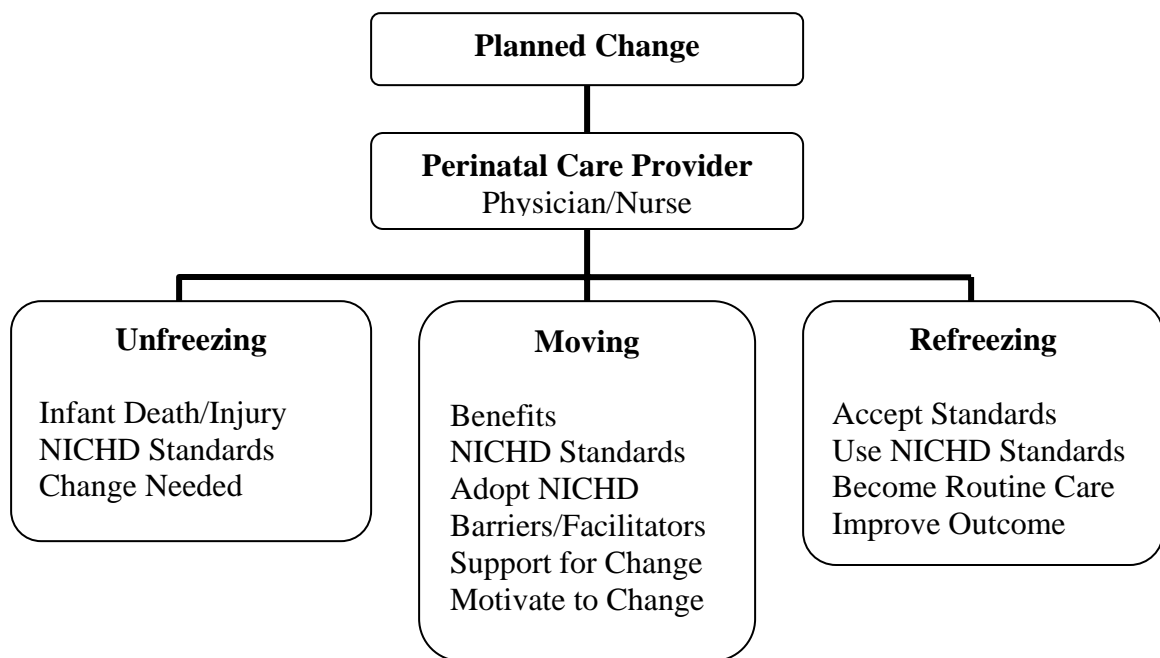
Planned Change

Perinatal Care Provider
Physician/Nurse

Unfreezing

Infant Death/Injury
NICHD Standards
Change Needed

Moving

Benefits
NICHD Standards
Adopt NICHD
Barriers/Facilitators
Support for Change
Motivate to Change

Refreezing

Accept Standards
Use NICHD Standards
Become Routine Care
Improve Outcome